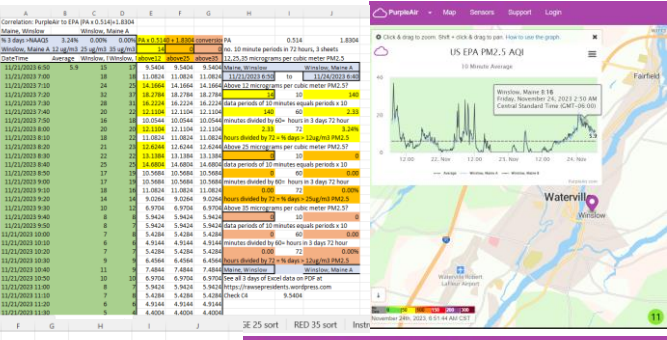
Correlation: PurpleAir to EPA (PA x 0.514)+1.8304

Maine, Winslow | Winslow, Maine A

% 3 days >NAAQS | 3.24% | 0.00% | 0.00% | PA x 0.514) + 1.8304 conversion | PA | 0.514 | 1.8304

Winslow, Maine A | 12 ug/m3 | 25 ug/m3 | 35 ug/m3 | 14 | 0 | 0 | no. 10 minute periods in 72 hours, 3 sheets

DateTime | Average | Winslow, | Winslow, | above12 | above25 | above35 | 12,25,35 micrograms per cubic meter PM2.5

| DateTime | Average | | | | | | |
|---|---|---|---|---|---|---|---|
| 11/21/2023 6:50 | 5.9 | 15 | 10 | 9.5404 | 9.5404 | 9.5404 | Maine, Winslow / Winslow, Maine A |
| 11/21/2023 7:00 | | 18 | 16 | 11.0824 | 11.0824 | 11.0824 | 11/21/2023 6:50 to 11/24/2023 6:40 |
| 11/21/2023 7:10 | | 24 | 25 | 14.1664 | 14.1664 | 14.1664 | Above 12 micrograms per cubic meter PM2.5 |
| 11/21/2023 7:20 | | 37 | 34 | 18.2784 | 18.2784 | 18.2784 | data periods of 10 minutes equals periods x 10 |
| 11/21/2023 7:30 | | 36 | 28 | 16.2224 | 16.2224 | 16.2224 | data periods of 10 minutes equals periods x 10 |
| 11/21/2023 7:40 | | 20 | 20 | 12.1104 | 12.1104 | 12.1104 | 140 | 60 | 2.33 |
| 11/21/2023 7:50 | | 18 | 16 | 11.0824 | 10.0544 | 10.0544 | minutes divided by 60= hours in 3 days 72 hour |
| 11/21/2023 8:00 | | 20 | 20 | 12.1104 | 11.0824 | 11.0824 | 2.33 | 72 | 3.24% |
| 11/21/2023 8:10 | | 20 | 20 | 12.1104 | 11.0824 | 11.0824 | hours divided by 72 = % days > 12ug/m3 PM2.5 |
| 11/21/2023 8:20 | | 21 | 20 | 12.6244 | 12.6244 | 12.6244 | Above 25 micrograms per cubic meter PM2.5 |
| 11/21/2023 8:30 | | 22 | 23 | 13.1384 | 13.1384 | 13.1384 | data periods of 10 minutes equals periods x 10 |
| 11/21/2023 8:40 | | 25 | 24 | 14.6804 | 14.6804 | 14.6804 | data periods of 10 minutes equals periods x 10 |
| 11/21/2023 8:50 | | 17 | 19 | 10.5684 | 10.5684 | 10.5684 | 0 | 60 | 0 |
| 11/21/2023 9:00 | | 19 | 18 | 11.0824 | 11.0824 | 11.0824 | minutes divided by 60= hours in 3 days 72 hour |
| 11/21/2023 9:10 | | 19 | 18 | 10.5684 | 10.5684 | 10.5684 | 0 | 72 | 0.00 |
| 11/21/2023 9:20 | | 14 | 13 | 9.0264 | 9.0264 | 9.0264 | hours divided by 72 = % days > 25ug/m3 PM2.5 |
| 11/21/2023 9:30 | | 11 | 12 | 6.9704 | 6.9704 | 6.9704 | Above 35 micrograms per cubic meter PM2.5 |
| 11/21/2023 9:40 | | 9 | 6 | 5.9424 | 5.9424 | 5.9424 | data periods of 10 minutes equals periods x 10 |
| 11/21/2023 9:50 | | 8 | 6 | 5.9424 | 5.9424 | 5.9424 | 0 | 60 | 0 |
| 11/21/2023 10:00 | | 10 | 9 | 5.4284 | 5.4284 | 5.4284 | minutes divided by 60= hours in 3 days 72 hour |
| 11/21/2023 10:10 | | 6 | 4 | 4.9144 | 4.9144 | 4.9144 | 0 | 72 | 0.00 |
| 11/21/2023 10:20 | | 5 | 5 | 5.4284 | 5.4284 | 5.4284 | hours divided by 72 = % days > 35ug/m3 PM2.5 |
| 11/21/2023 10:30 | | 9 | 9 | 6.4564 | 6.4564 | 6.4564 | Maine, Winslow / Winslow, Maine A |
| 11/21/2023 10:40 | | 11 | 9 | 7.4844 | 7.4844 | 7.4844 | See all 3 days of Excel data on PDF at |
| 11/21/2023 10:50 | | 9 | 9 | 6.9704 | 6.9704 | 6.9704 | https://rawsepresidents.wordpress.com |
| 11/21/2023 11:00 | | 9 | 7 | 5.4284 | 5.4284 | 5.4284 | Check C4 | 9.5404 |
| 11/21/2023 11:10 | | 6 | 5 | 4.9144 | 4.9144 | 4.9144 | |
| 11/21/2023 11:30 | | 4 | 4 | 4.4004 | 4.4004 | 4.4004 | |

SE 25 sort | RED 35 sort | Instr

PurpleAir | Map | Sensors | Support | Login

Click & drag to zoom. Shift + click & drag to pan. How to use the graph.

US EPA PM2.5 AQI

10 Minute Average

Winslow, Maine B: 16
Friday, November 24, 2023 2:50 AM
Central Standard Time (GMT-06:00)

12:00 | 22. Nov | 12:00 | 23. Nov | 12:00 | 24. Nov

Average | Winslow, Maine A | Winslow, Maine B

Fairfield

Waterville

Winslow

November 24th, 2023, 2:51:44 AM CST

11